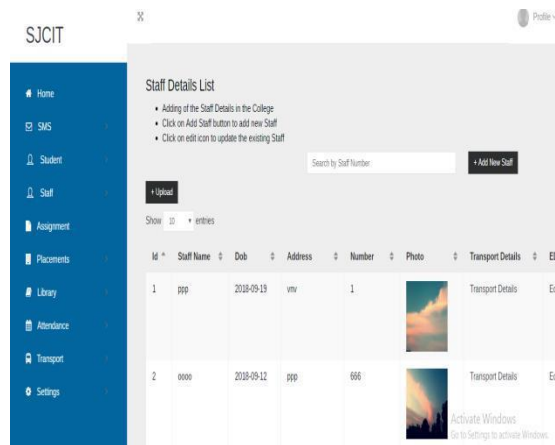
SJCIT

Profile

Home
SMS
Student
Staff
Assignment
Placements
Library
Attendance
Transport
Settings

Staff Details List

- Adding of the Staff Details in the College
- Click on Add Staff button to add new Staff
- Click on edit icon to update the existing Staff

Search by Staff Number

+ Add New Staff

+ Upload

Show 10 entries

| Id | Staff Name | Dob | Address | Number | Photo | Transport Details | E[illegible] |
|---|---|---|---|---|---|---|---|
| 1 | ppp | 2018-09-19 | vnv | 1 | | Transport Details | E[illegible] |
| 2 | oooo | 2018-09-12 | ppp | 666 | | Transport Details | E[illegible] |

Activate Windows
Go to Settings to activate Windows.